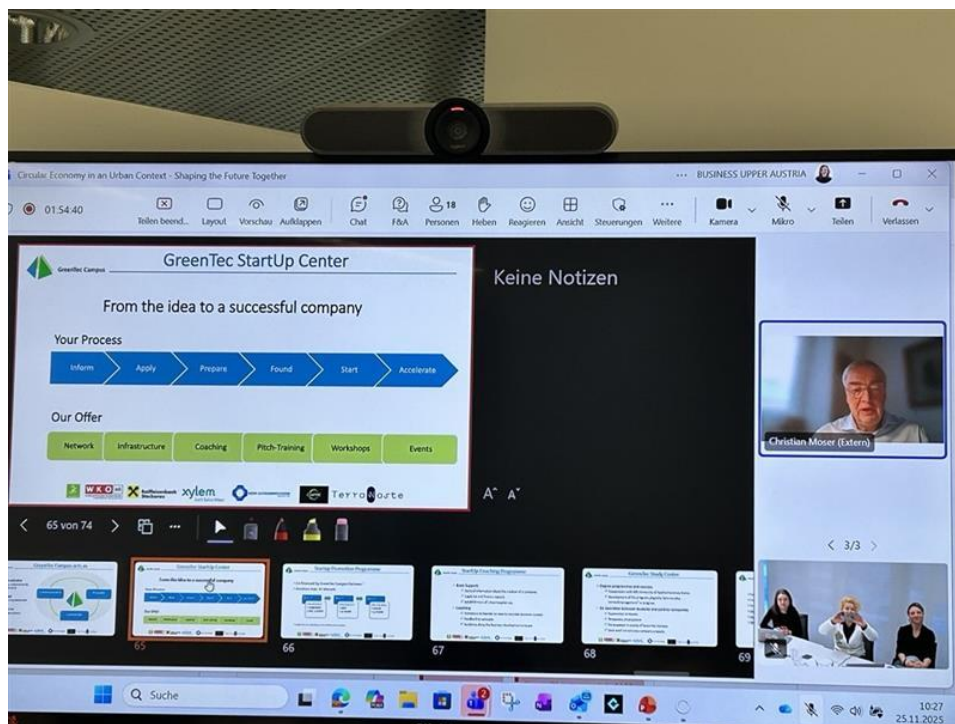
Circular Economy in an Urban Context - Shaping the Future Together

BUSINESS UPPER AUSTRIA

01:54:40

Teilen beend... Layout Vorschau Aufklappen Chat F&A 18 Personen Heben Reagieren Ansicht Steuerungen Weitere Kamera Mikro Teilen Verlassen

GreenTec Campus

GreenTec StartUp Center

From the idea to a successful company

Your Process

Inform Apply Prepare Found Start Accelerate

Our Offer

Network Infrastructure Coaching Pitch-Training Workshops Events

WKO xylem TerraNoste

Keine Notizen

A A

Christian Moser (Extern)

< 3/3 >

< 65 von 74 >

65 66 67 68 69

Suche

10:27
25.11.2025